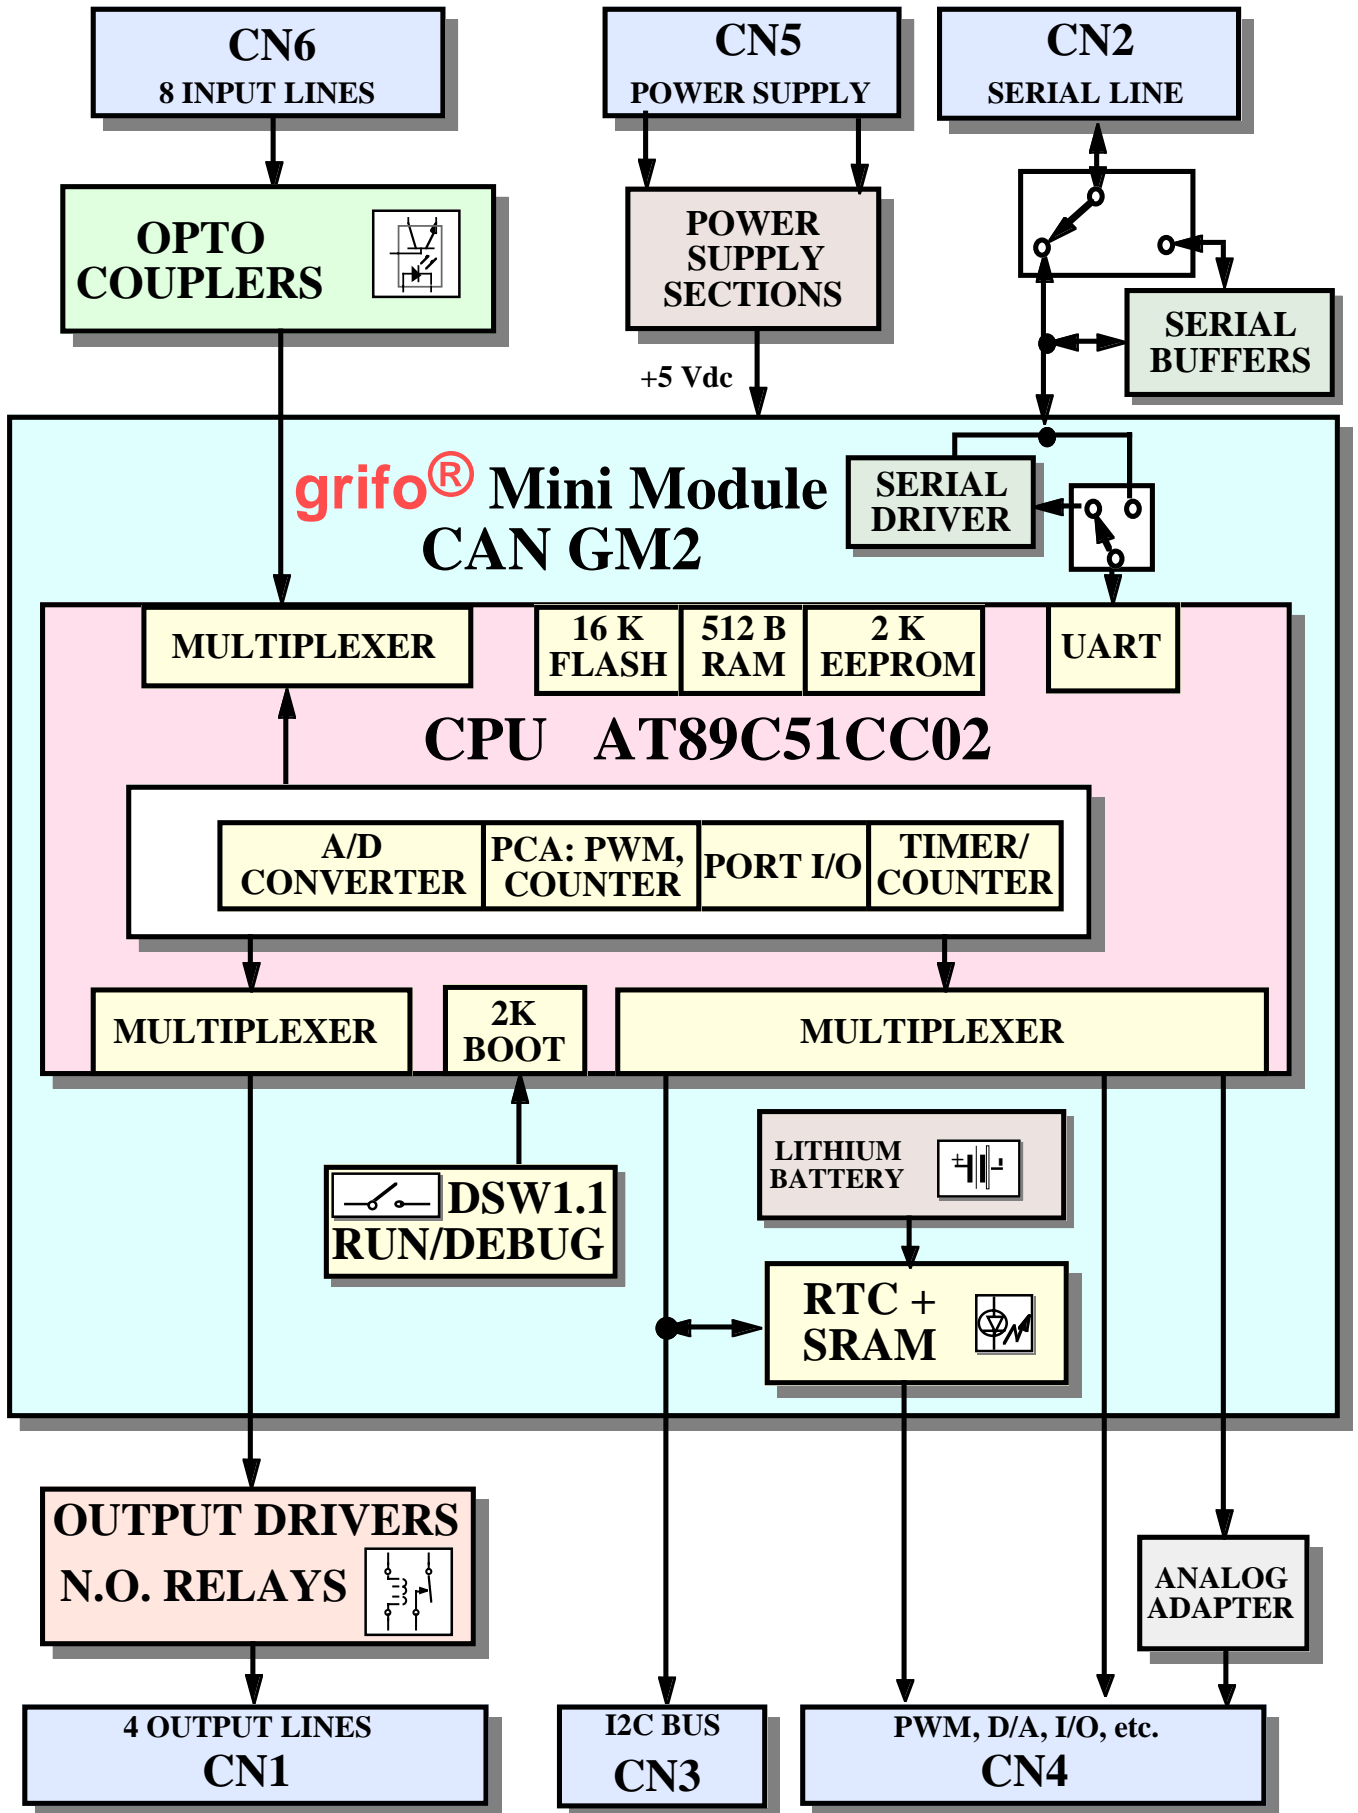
CN6
8 INPUT LINES

CN5
POWER SUPPLY

CN2
SERIAL LINE

OPTO
COUPLERS

POWER
SUPPLY
SECTIONS

SERIAL
BUFFERS

+5 Vdc

grifo® Mini Module
CAN GM2

SERIAL
DRIVER

MULTIPLEXER

16 K
FLASH

512 B
RAM

2 K
EEPROM

UART

CPU AT89C51CC02

A/D
CONVERTER

PCA: PWM,
COUNTER

PORT I/O

TIMER/
COUNTER

MULTIPLEXER

2K
BOOT

MULTIPLEXER

LITHIUM
BATTERY

DSW1.1
RUN/DEBUG

RTC +
SRAM

OUTPUT DRIVERS
N.O. RELAYS

ANALOG
ADAPTER

4 OUTPUT LINES
CN1

I2C BUS
CN3

PWM, D/A, I/O, etc.
CN4